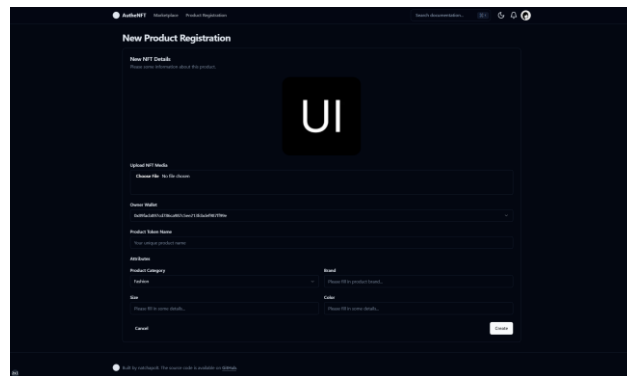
AutheNFT Marketplace Product Registration

Search documentation... ⌘K

New Product Registration

New NFT Details

Please some information about this product.

UI

Upload NFT Media

Choose File No file chosen

Owner Wallet

0x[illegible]

Product Token Name

Your unique product name

Attributes

Product Category

Fashion

Brand

Please fill in product brand...

Size

Please fill in some details...

Color

Please fill in some details...

Cancel

Create

Built by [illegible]. The source code is available on GitHub.